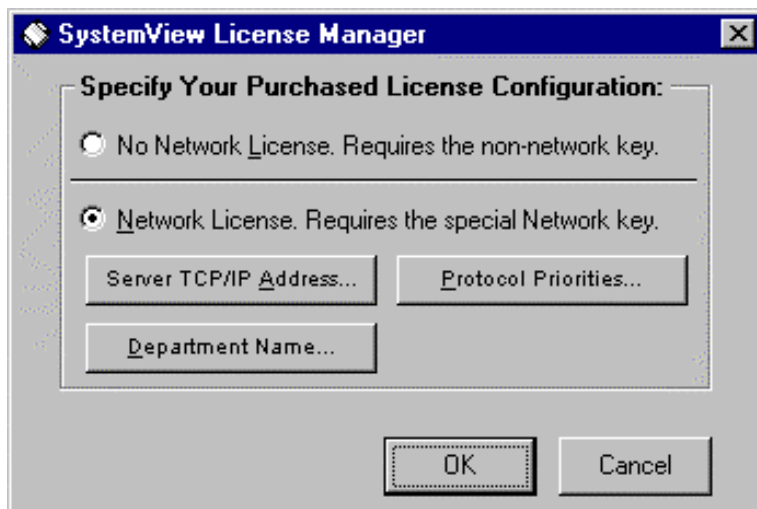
SystemView License Manager

Specify Your Purchased License Configuration:

No Network License. Requires the non-network key.

Network License. Requires the special Network key.

Server TCP/IP Address...

Protocol Priorities...

Department Name...

OK

Cancel